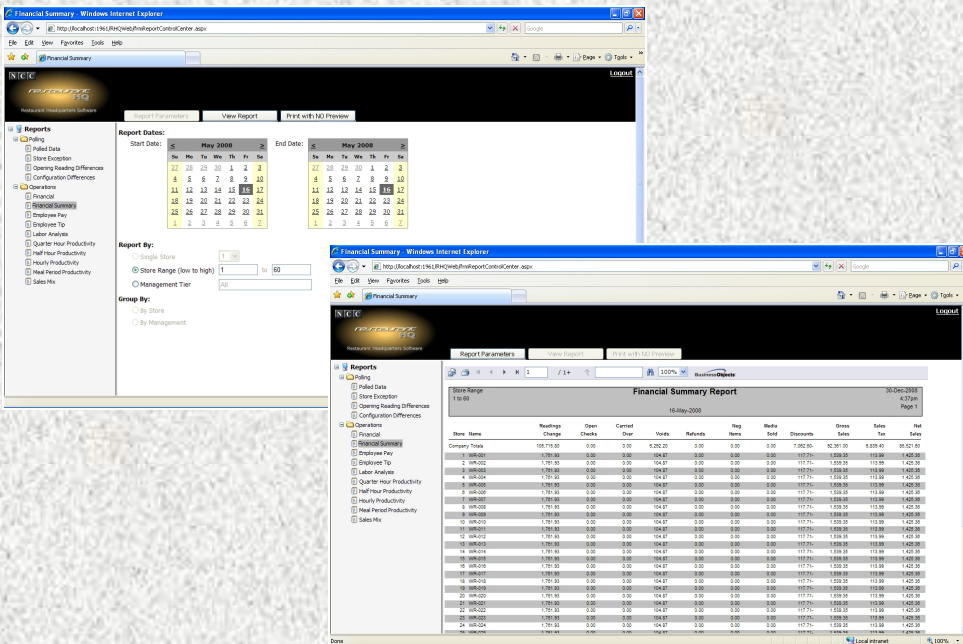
Financial Summary - Windows Internet Explorer

http://localhost:1961/RHQWeb/RmReportControlCenter.aspx

File Edit View Favorites Tools Help

Financial Summary

NCC

Restaurant Headquarters Software

Logout

Report Parameters | View Report | Print with NO Preview

Reports
Polling
Polled Data
Store Exception
Opening Reading Differences
Configuration Differences
Operations
Financial
Financial Summary
Employee Pay
Employee Tip
Labor Analysis
Quarter Hour Productivity
Half Hour Productivity
Hourly Productivity
Meal Period Productivity
Sales Mix

Report Dates:
Start Date:

| < | May 2008 | | | | | > |
|---|---|---|---|---|---|---|
| Su | Mo | Tu | We | Th | Fr | Sa |
| 27 | 28 | 29 | 30 | 1 | 2 | 3 |
| 4 | 5 | 6 | 7 | 8 | 9 | 10 |
| 11 | 12 | 13 | 14 | 15 | 16 | 17 |
| 18 | 19 | 20 | 21 | 22 | 23 | 24 |
| 25 | 26 | 27 | 28 | 29 | 30 | 31 |
| 1 | 2 | 3 | 4 | 5 | 6 | 7 |

End Date:

| < | May 2008 | | | | | > |
|---|---|---|---|---|---|---|
| Su | Mo | Tu | We | Th | Fr | Sa |
| 27 | 28 | 29 | 30 | 1 | 2 | 3 |
| 4 | 5 | 6 | 7 | 8 | 9 | 10 |
| 11 | 12 | 13 | 14 | 15 | 16 | 17 |
| 18 | 19 | 20 | 21 | 22 | 23 | 24 |
| 25 | 26 | 27 | 28 | 29 | 30 | 31 |
| 1 | 2 | 3 | 4 | 5 | 6 | 7 |

Report By:
Single Store 1
Store Range (low to high) 1 to 60
Management Tier All

Group By:
By Store
By Management

Financial Summary - Windows Internet Explorer

http://localhost:1961/RHQWeb/RmReportControlCenter.aspx

File Edit View Favorites Tools Help

Financial Summary

NCC

Restaurant Headquarters Software

Logout

Report Parameters | View Report | Print with NO Preview

1 /1+ 100% BusinessObjects

Reports
Polling
Polled Data
Store Exception
Opening Reading Differences
Configuration Differences
Operations
Financial
Financial Summary
Employee Pay
Employee Tip
Labor Analysis
Quarter Hour Productivity
Half Hour Productivity
Hourly Productivity
Meal Period Productivity
Sales Mix

Store Range
1 to 60

Financial Summary Report
16-May-2008

30-Dec-2008
4:37pm
Page 1

| Store | Name | Readings Change | Open Checks | Carried Over | Voids | Refunds | Neg Items | Media Sold | Discounts | Gross Sales | Sales Tax | Net Sales |
|---|---|---|---|---|---|---|---|---|---|---|---|---|
| Company Totals | | 105,715.80 | 0.00 | 0.00 | 6,292.20 | 0.00 | 0.00 | 0.00 | 7,062.60- | 92,361.00 | 6,839.40 | 85,521.60 |
| 1 | WR-001 | 1,761.93 | 0.00 | 0.00 | 104.87 | 0.00 | 0.00 | 0.00 | 117.71- | 1,539.35 | 113.99 | 1,425.36 |
| 2 | WR-002 | 1,761.93 | 0.00 | 0.00 | 104.87 | 0.00 | 0.00 | 0.00 | 117.71- | 1,539.35 | 113.99 | 1,425.36 |
| 3 | WR-003 | 1,761.93 | 0.00 | 0.00 | 104.87 | 0.00 | 0.00 | 0.00 | 117.71- | 1,539.35 | 113.99 | 1,425.36 |
| 4 | WR-004 | 1,761.93 | 0.00 | 0.00 | 104.87 | 0.00 | 0.00 | 0.00 | 117.71- | 1,539.35 | 113.99 | 1,425.36 |
| 5 | WR-005 | 1,761.93 | 0.00 | 0.00 | 104.87 | 0.00 | 0.00 | 0.00 | 117.71- | 1,539.35 | 113.99 | 1,425.36 |
| 6 | WR-006 | 1,761.93 | 0.00 | 0.00 | 104.87 | 0.00 | 0.00 | 0.00 | 117.71- | 1,539.35 | 113.99 | 1,425.36 |
| 7 | WR-007 | 1,761.93 | 0.00 | 0.00 | 104.87 | 0.00 | 0.00 | 0.00 | 117.71- | 1,539.35 | 113.99 | 1,425.36 |
| 8 | WR-008 | 1,761.93 | 0.00 | 0.00 | 104.87 | 0.00 | 0.00 | 0.00 | 117.71- | 1,539.35 | 113.99 | 1,425.36 |
| 9 | WR-009 | 1,761.93 | 0.00 | 0.00 | 104.87 | 0.00 | 0.00 | 0.00 | 117.71- | 1,539.35 | 113.99 | 1,425.36 |
| 10 | WR-010 | 1,761.93 | 0.00 | 0.00 | 104.87 | 0.00 | 0.00 | 0.00 | 117.71- | 1,539.35 | 113.99 | 1,425.36 |
| 11 | WR-011 | 1,761.93 | 0.00 | 0.00 | 104.87 | 0.00 | 0.00 | 0.00 | 117.71- | 1,539.35 | 113.99 | 1,425.36 |
| 12 | WR-012 | 1,761.93 | 0.00 | 0.00 | 104.87 | 0.00 | 0.00 | 0.00 | 117.71- | 1,539.35 | 113.99 | 1,425.36 |
| 13 | WR-013 | 1,761.93 | 0.00 | 0.00 | 104.87 | 0.00 | 0.00 | 0.00 | 117.71- | 1,539.35 | 113.99 | 1,425.36 |
| 14 | WR-014 | 1,761.93 | 0.00 | 0.00 | 104.87 | 0.00 | 0.00 | 0.00 | 117.71- | 1,539.35 | 113.99 | 1,425.36 |
| 15 | WR-015 | 1,761.93 | 0.00 | 0.00 | 104.87 | 0.00 | 0.00 | 0.00 | 117.71- | 1,539.35 | 113.99 | 1,425.36 |
| 16 | WR-016 | 1,761.93 | 0.00 | 0.00 | 104.87 | 0.00 | 0.00 | 0.00 | 117.71- | 1,539.35 | 113.99 | 1,425.36 |
| 17 | WR-017 | 1,761.93 | 0.00 | 0.00 | 104.87 | 0.00 | 0.00 | 0.00 | 117.71- | 1,539.35 | 113.99 | 1,425.36 |
| 18 | WR-018 | 1,761.93 | 0.00 | 0.00 | 104.87 | 0.00 | 0.00 | 0.00 | 117.71- | 1,539.35 | 113.99 | 1,425.36 |
| 19 | WR-019 | 1,761.93 | 0.00 | 0.00 | 104.87 | 0.00 | 0.00 | 0.00 | 117.71- | 1,539.35 | 113.99 | 1,425.36 |
| 20 | WR-020 | 1,761.93 | 0.00 | 0.00 | 104.87 | 0.00 | 0.00 | 0.00 | 117.71- | 1,539.35 | 113.99 | 1,425.36 |
| 21 | WR-021 | 1,761.93 | 0.00 | 0.00 | 104.87 | 0.00 | 0.00 | 0.00 | 117.71- | 1,539.35 | 113.99 | 1,425.36 |
| 22 | WR-022 | 1,761.93 | 0.00 | 0.00 | 104.87 | 0.00 | 0.00 | 0.00 | 117.71- | 1,539.35 | 113.99 | 1,425.36 |
| 23 | WR-023 | 1,761.93 | 0.00 | 0.00 | 104.87 | 0.00 | 0.00 | 0.00 | 117.71- | 1,539.35 | 113.99 | 1,425.36 |
| 24 | WR-024 | 1,761.93 | 0.00 | 0.00 | 104.87 | 0.00 | 0.00 | 0.00 | 117.71- | 1,539.35 | 113.99 | 1,425.36 |

Done | Local intranet | 100%